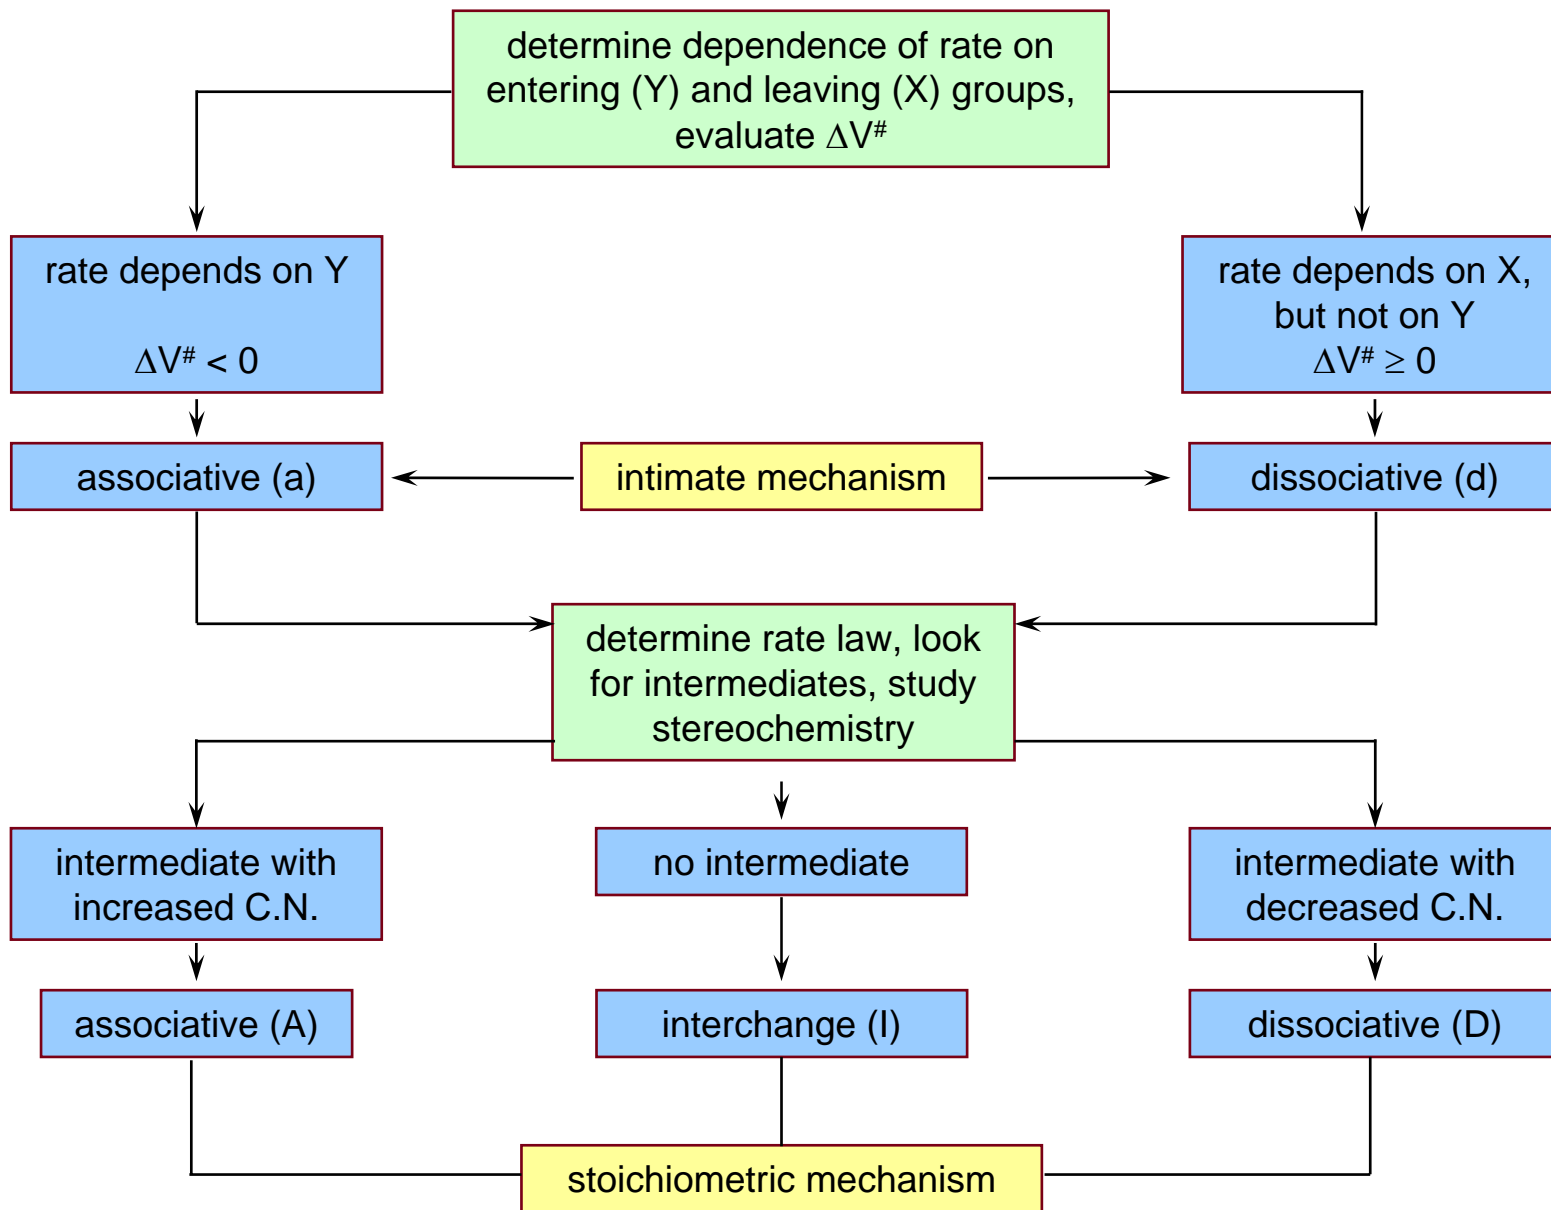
determine dependence of rate on entering (Y) and leaving (X) groups, evaluate $\Delta V^{\#}$

rate depends on Y

$\Delta V^{\#} < 0$

rate depends on X, but not on Y
$\Delta V^{\#} \geq 0$

associative (a)

intimate mechanism

dissociative (d)

determine rate law, look for intermediates, study stereochemistry

intermediate with increased C.N.

no intermediate

intermediate with decreased C.N.

associative (A)

interchange (I)

dissociative (D)

stoichiometric mechanism